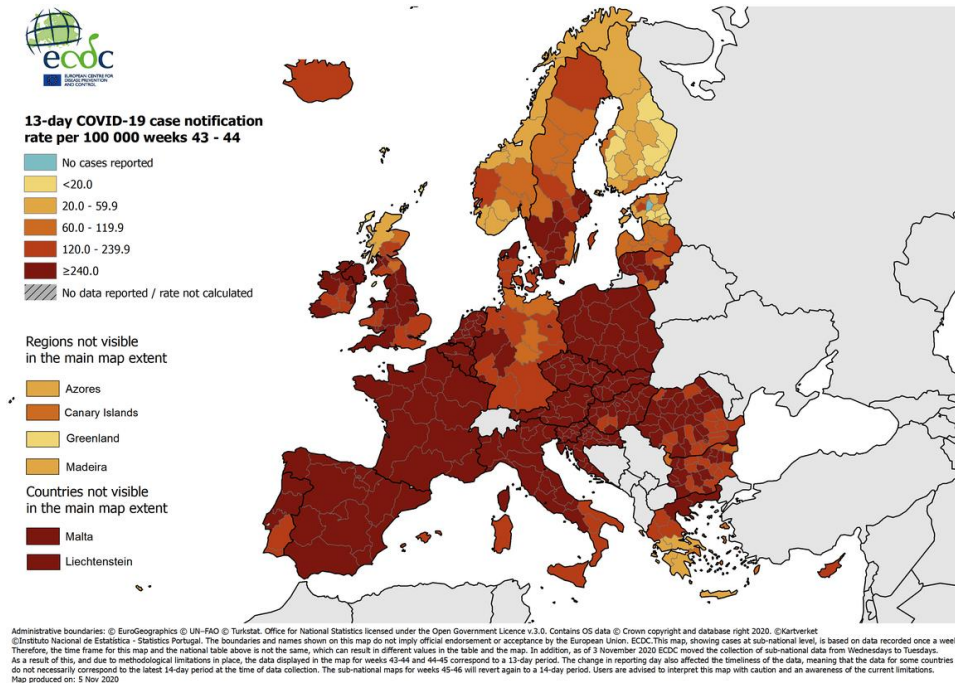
ecdc
EUROPEAN CENTRE FOR DISEASE PREVENTION AND CONTROL

13-day COVID-19 case notification rate per 100 000 weeks 43 - 44

No cases reported
<20.0
20.0 - 59.9
60.0 - 119.9
120.0 - 239.9
≥240.0
No data reported / rate not calculated

Regions not visible in the main map extent

Azores
Canary Islands
Greenland
Madeira

Countries not visible in the main map extent

Malta
Liechtenstein

Administrative boundaries: © EuroGeographics © UN–FAO © Turkstat. Office for National Statistics licensed under the Open Government Licence v.3.0. Contains OS data © Crown copyright and database right 2020. ©Kartverket
©Instituto Nacional de Estatística - Statistics Portugal. The boundaries and names shown on this map do not imply official endorsement or acceptance by the European Union. ECDC. This map, showing cases at sub-national level, is based on data recorded once a week. Therefore, the time frame for this map and the national table above is not the same, which can result in different values in the table and the map. In addition, as of 3 November 2020 ECDC moved the collection of sub-national data from Wednesdays to Tuesdays. As a result of this, and due to methodological limitations in place, the data displayed in the map for weeks 43-44 and 44-45 correspond to a 13-day period. The change in reporting day also affected the timeliness of the data, meaning that the data for some countries do not necessarily correspond to the latest 14-day period at the time of data collection. The sub-national maps for weeks 45-46 will revert again to a 14-day period. Users are advised to interpret this map with caution and an awareness of the current limitations.
Map produced on: 5 Nov 2020